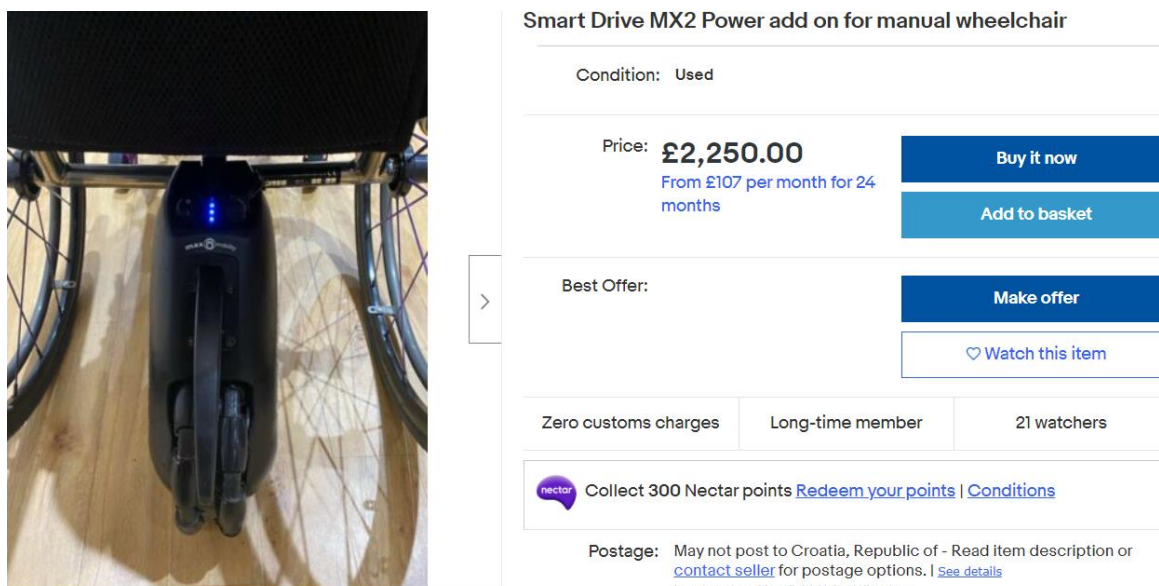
Smart Drive MX2 Power add on for manual wheelchair

Condition: Used

Price: £2,250.00
From £107 per month for 24 months

Buy it now

Add to basket

Best Offer:

Make offer

♡ Watch this item

| Zero customs charges | Long-time member | 21 watchers |
|---|---|---|

nectar Collect 300 Nectar points Redeem your points | Conditions

Postage: May not post to Croatia, Republic of - Read item description or contact seller for postage options. | See details